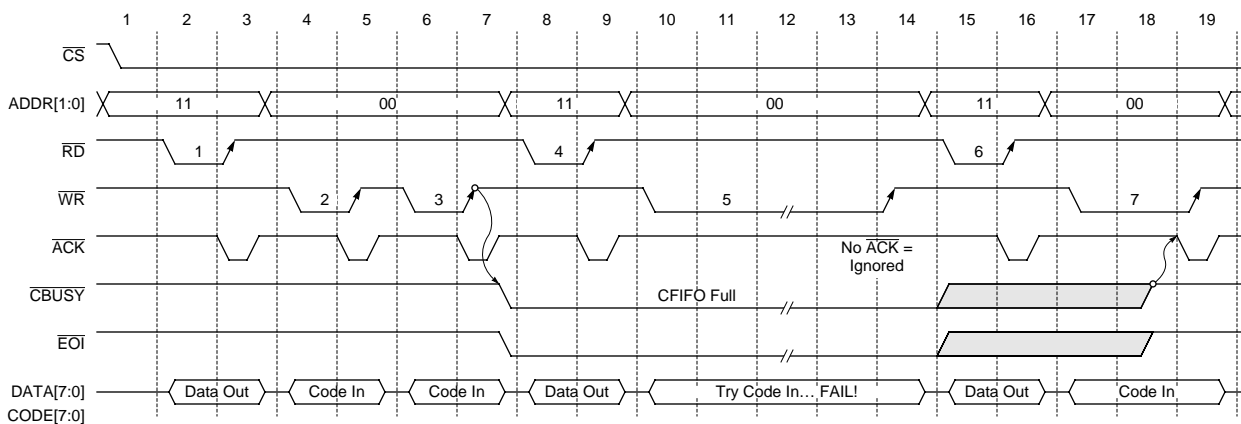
1 2 3 4 5 6 7 8 9 10 11 12 13 14 15 16 17 18 19

$\overline{CS}$

ADDR[1:0] 11 00 11 00 11 00

$\overline{RD}$ 1 4 6

$\overline{WR}$ 2 3 5 7

$\overline{ACK}$ No $\overline{ACK}$ = Ignored

$\overline{CBUSY}$ CFIFO Full

$\overline{EOI}$

DATA[7:0] CODE[7:0] Data Out Code In Code In Data Out Try Code In… FAIL! Data Out Code In